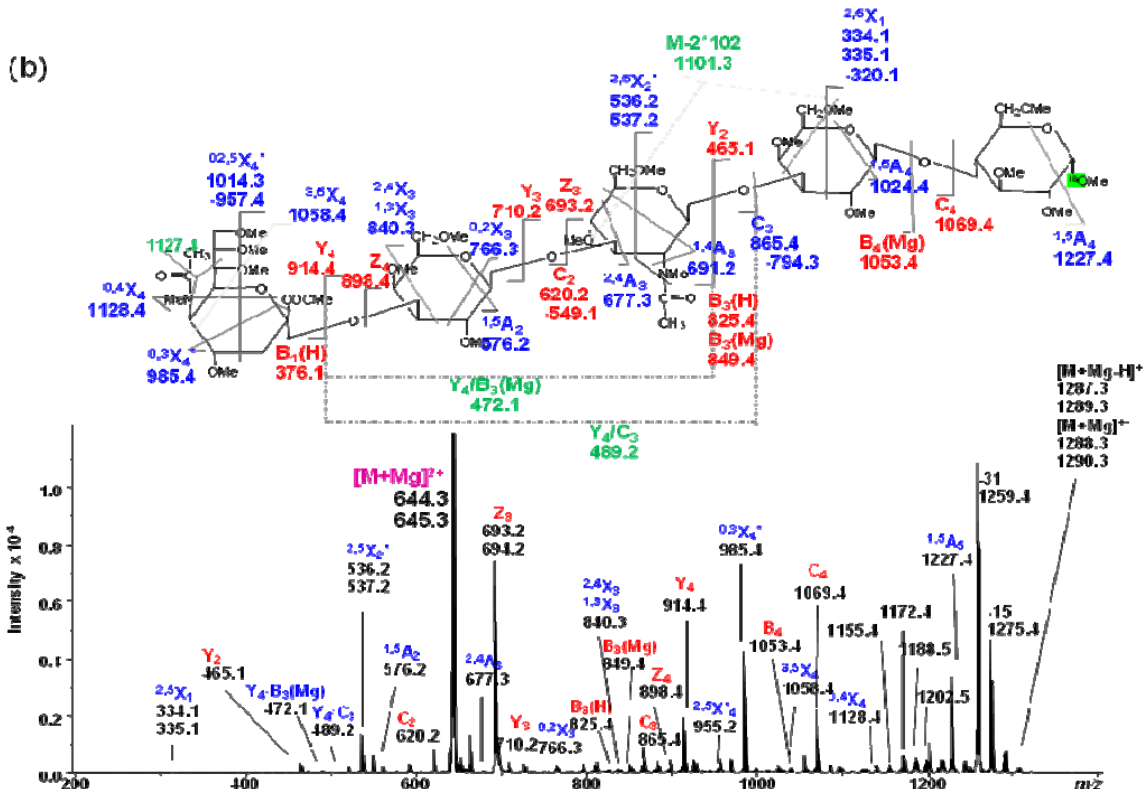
(b)

M-2*102
1101.3

$^{2,5}X_1$
334.1
335.1
-320.1

$^{2,5}X_2$*
536.2
537.2

$Y_2$
465.1

$^{02,5}X_4$*
1014.3
-957.4

$^{3,5}X_4$
1058.4

$^{2,4}X_3$
$^{1,3}X_3$
840.3

$Y_3$
710.2

$Z_3$
693.2

$^{0,2}X_3$
766.3

$^{1,5}A_4$
1024.4

$C_4$
1069.4

1127.4

$Y_4$
914.4

$Z_4$
898.4

$C_2$
620.2
-549.1

$^{1,4}A_3$
691.2

$C_3$
865.4
-794.3

$B_4$(Mg)
1053.4

$^{1,5}A_4$
1227.4

$^{0,4}X_4$
1128.4

$^{2,4}A_3$
677.3

$B_3$(H)
825.4
$B_3$(Mg)
849.4

$^{1,5}A_2$
576.2

$^{0,3}X_4$
985.4

$B_1$(H)
376.1

$Y_4/B_3$(Mg)
472.1

$Y_4/C_3$
489.2

OMe
COOMe
NMe
$CH_3$
$CH_2OMe$
C=O

$[M+Mg-H]^+$
1287.3
1289.3
$[M+Mg]^{+\cdot}$
1288.3
1290.3

$[M+Mg]^{2+}$
644.3
645.3

-31
1259.4

$Z_3$
693.2
694.2

$^{0,3}X_4$*
985.4

$^{1,5}A_5$
1227.4

$^{2,5}X_2$*
536.2
537.2

$C_4$
1069.4

1172.4
1155.4
1188.5

-15
1275.4

$^{2,4}X_3$
$^{1,3}X_3$
840.3

$Y_4$
914.4

$B_4$
1053.4

$^{1,5}A_2$
576.2

$^{2,4}A_3$
677.3

$B_3$(Mg)
849.4

$Z_4$
898.4

$^{3,5}X_4$
1058.4

$^{0,4}X_4$
1128.4

1202.5

$Y_2$
465.1

$^{2,5}X_1$
334.1
335.1

$Y_4$-$B_3$(Mg)
472.1

$Y_4$-$C_3$
489.2

$C_2$
620.2

$Y_3$
710.2

$^{0,2}X_3$
766.3

$B_3$(H)
825.4

$C_3$
865.4

$^{2,5}X^*_4$
955.2

Intensity x $10^4$
1.0
0.8
0.6
0.4
0.2
0.0

200
400
600
800
1000
1200
m/z